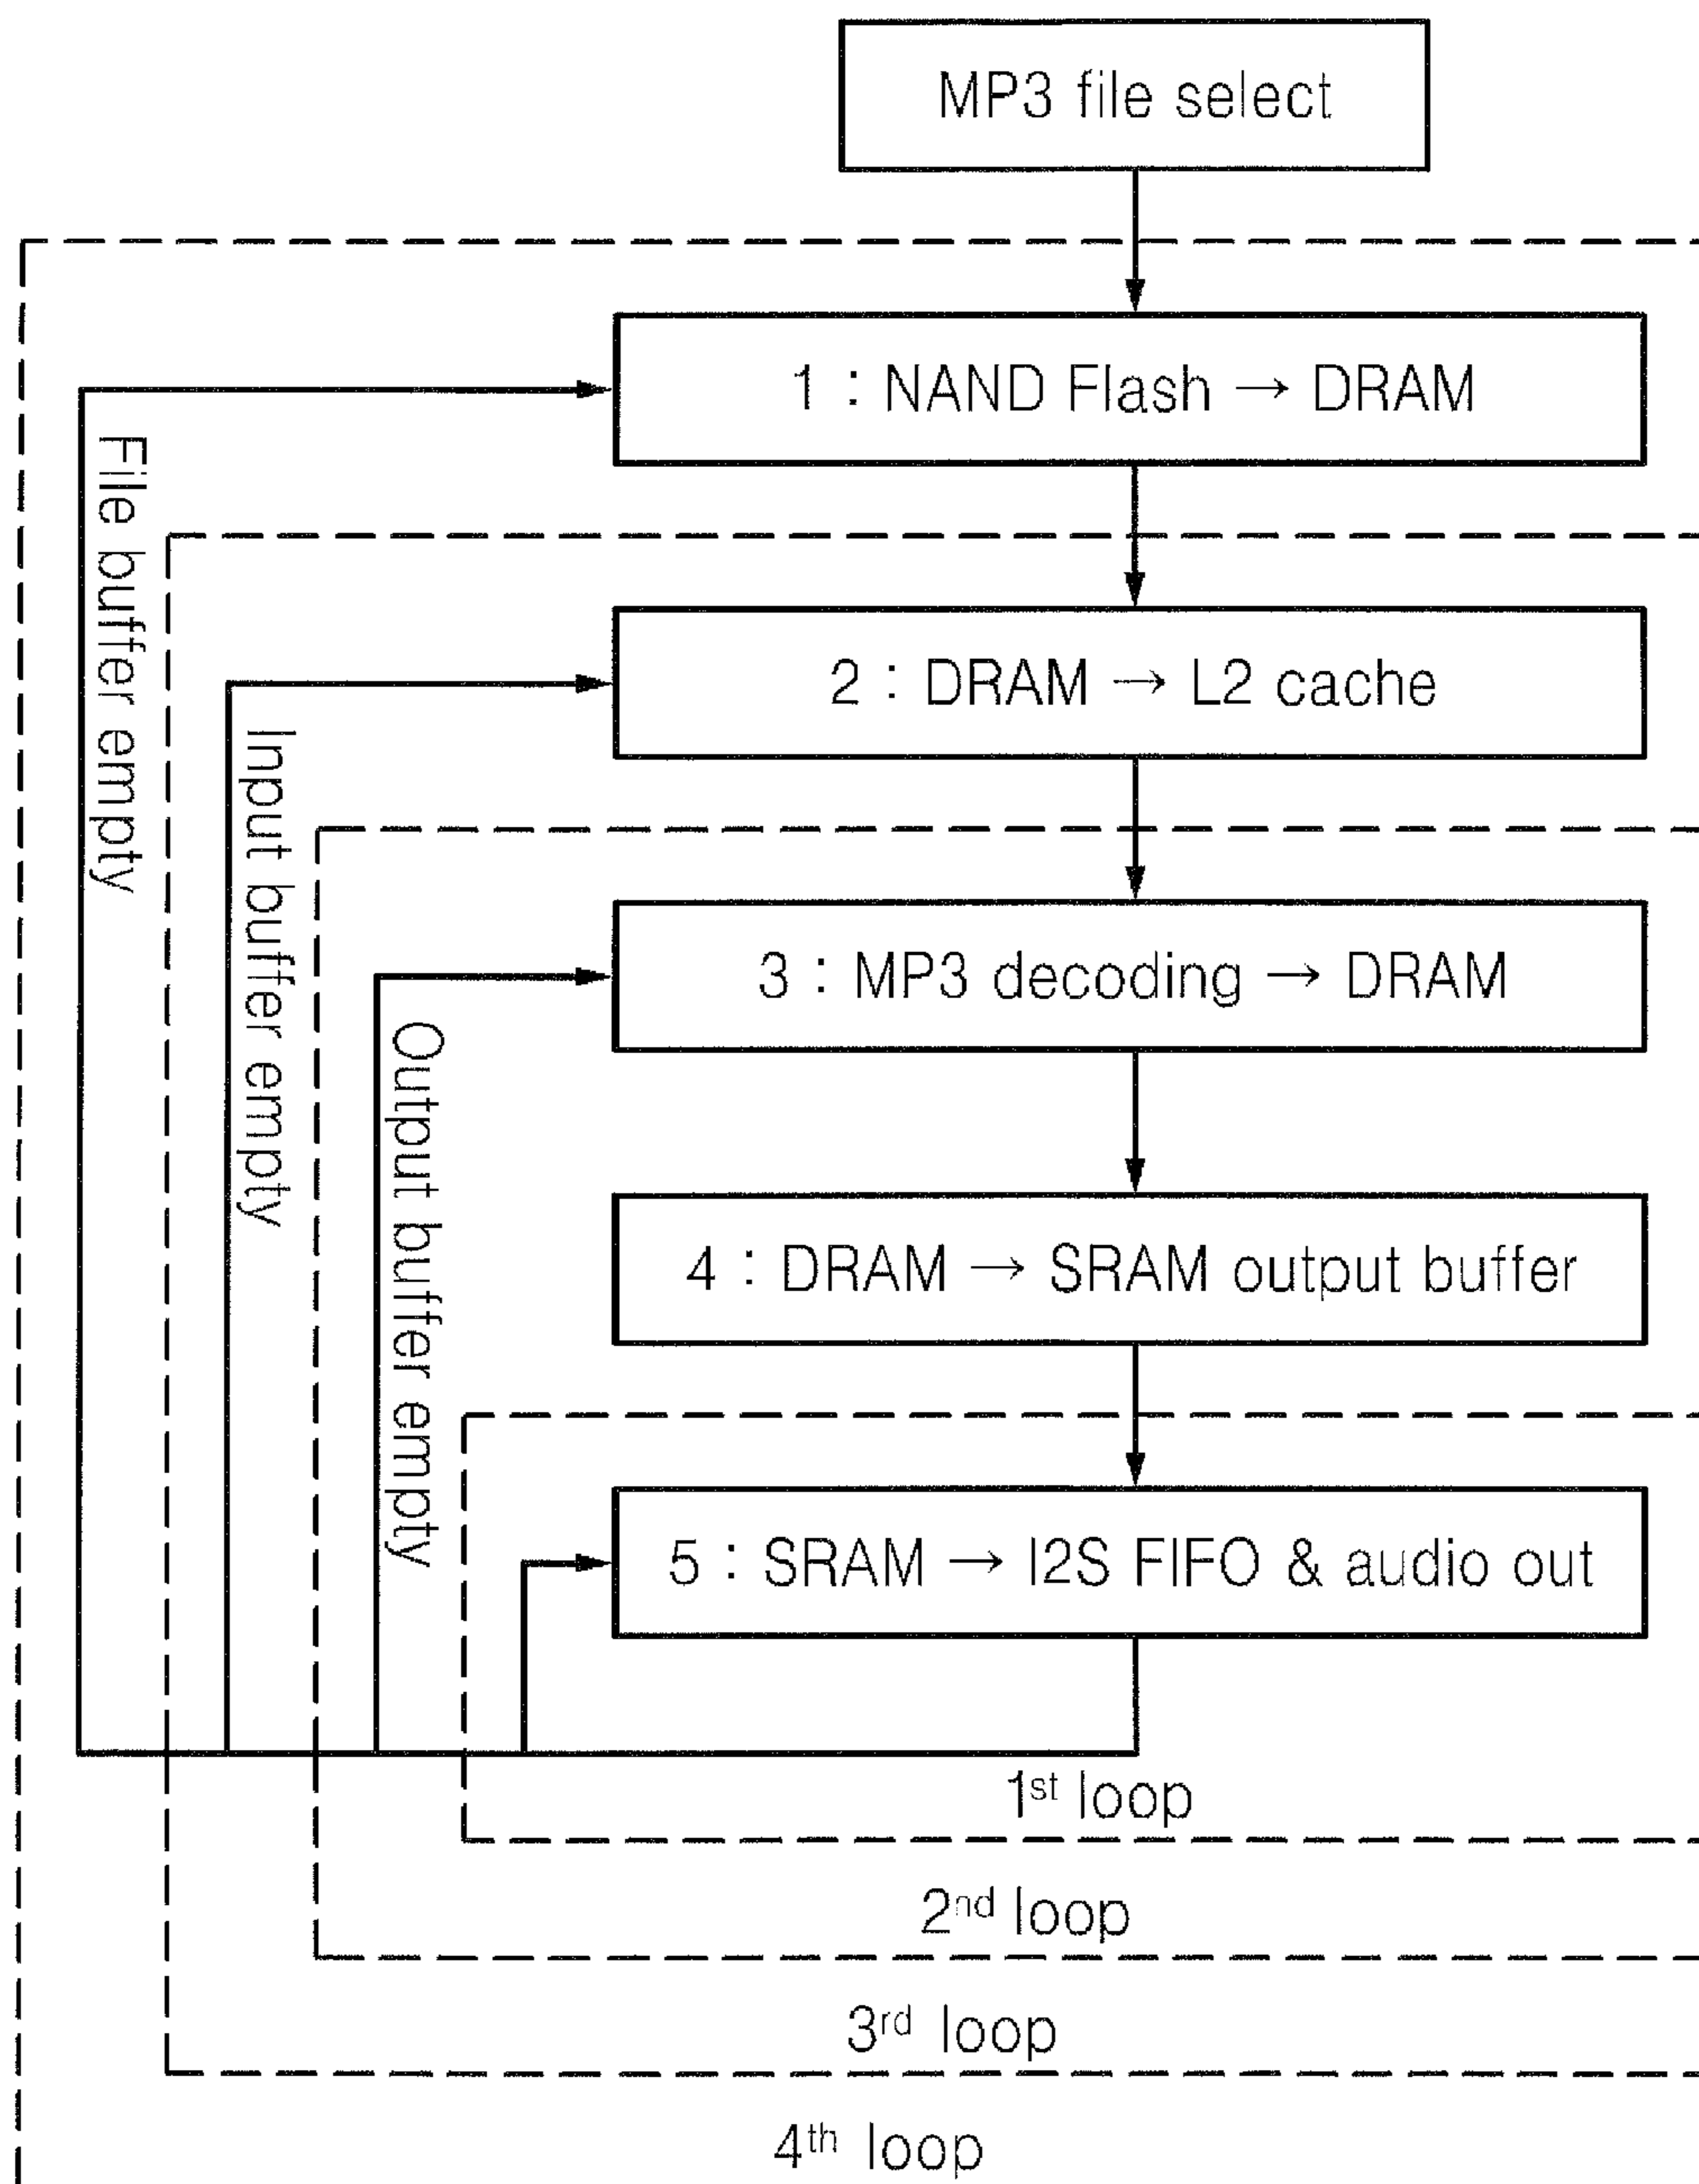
MP3 file select

1 : NAND Flash → DRAM

2 : DRAM → L2 cache

3 : MP3 decoding → DRAM

4 : DRAM → SRAM output buffer

5 : SRAM → I2S FIFO & audio out

File buffer empty

Input buffer empty

Output buffer empty

1st loop

2nd loop

3rd loop

4th loop